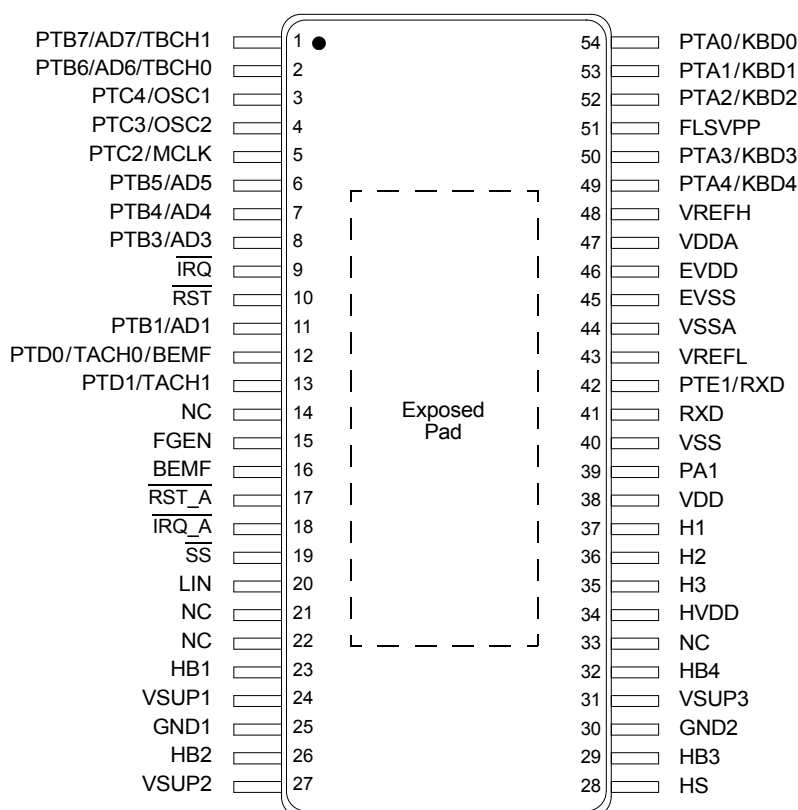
PTB7/AD7/TBCH1 1
PTB6/AD6/TBCH0 2
PTC4/OSC1 3
PTC3/OSC2 4
PTC2/MCLK 5
PTB5/AD5 6
PTB4/AD4 7
PTB3/AD3 8
$\overline{IRQ}$ 9
$\overline{RST}$ 10
PTB1/AD1 11
PTD0/TACH0/BEMF 12
PTD1/TACH1 13
NC 14
FGEN 15
$\overline{BEMF}$ 16
$\overline{RST\_A}$ 17
$\overline{IRQ\_A}$ 18
$\overline{SS}$ 19
LIN 20
NC 21
NC 22
HB1 23
VSUP1 24
GND1 25
HB2 26
VSUP2 27

Exposed Pad

54 PTA0/KBD0
53 PTA1/KBD1
52 PTA2/KBD2
51 FLSVPP
50 PTA3/KBD3
49 PTA4/KBD4
48 VREFH
47 VDDA
46 EVDD
45 EVSS
44 VSSA
43 VREFL
42 PTE1/RXD
41 RXD
40 VSS
39 PA1
38 VDD
37 H1
36 H2
35 H3
34 HVDD
33 NC
32 HB4
31 VSUP3
30 GND2
29 HB3
28 HS